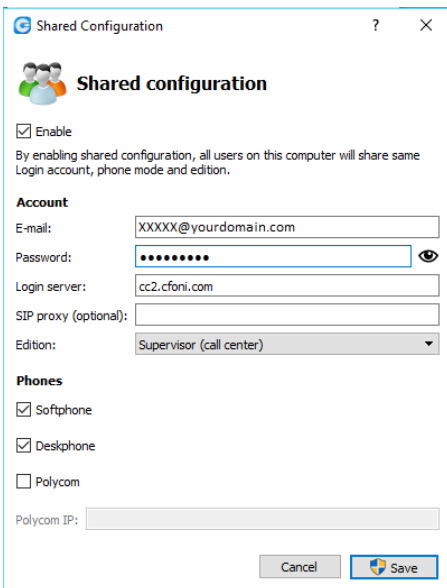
Shared Configuration ? X

Shared configuration

☑ Enable

By enabling shared configuration, all users on this computer will share same Login account, phone mode and edition.

Account

E-mail: XXXXX@yourdomain.com

Password: •••••••••

Login server: cc2.cfoni.com

SIP proxy (optional):

Edition: Supervisor (call center)

Phones

☑ Softphone

☑ Deskphone

☐ Polycom

Polycom IP:

Cancel Save